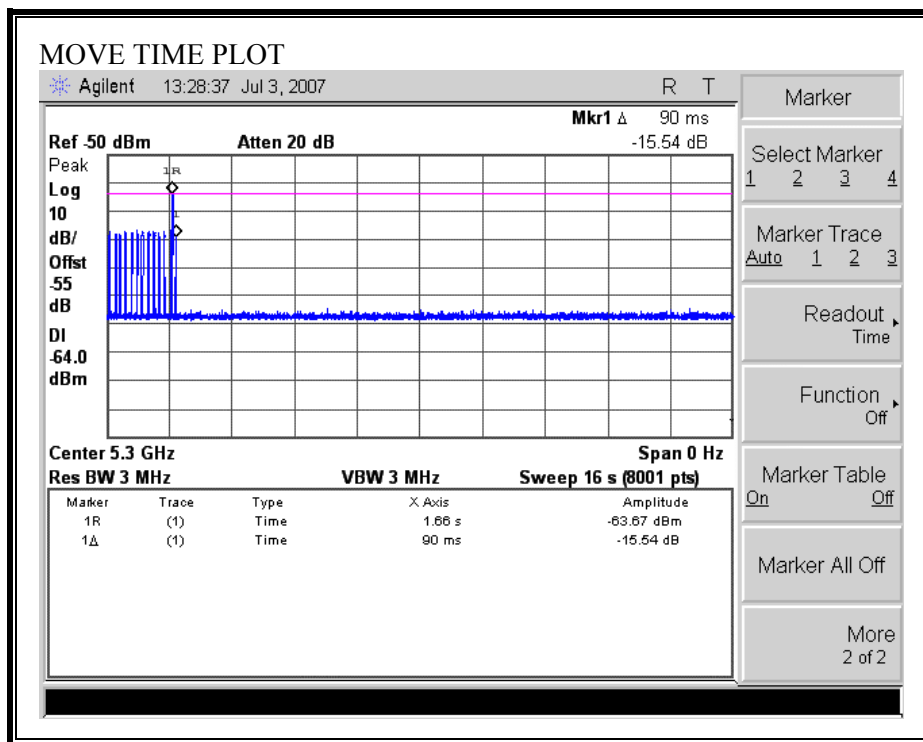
MOVE TIME PLOT

Agilent 13:28:37 Jul 3, 2007 R T

Mkr1 Δ 90 ms
Ref -50 dBm Atten 20 dB -15.54 dB

Peak
Log
10
dB/
Offst
-55
dB

DI
-64.0
dBm

1R
1

Center 5.3 GHz Span 0 Hz
Res BW 3 MHz VBW 3 MHz Sweep 16 s (8001 pts)

| Marker | Trace | Type | X Axis | Amplitude |
|---|---|---|---|---|
| 1R | (1) | Time | 1.66 s | -63.67 dBm |
| 1Δ | (1) | Time | 90 ms | -15.54 dB |

Marker

Select Marker
1 2 3 4

Marker Trace
Auto 1 2 3

Readout
Time

Function
Off

Marker Table
On Off

Marker All Off

More
2 of 2